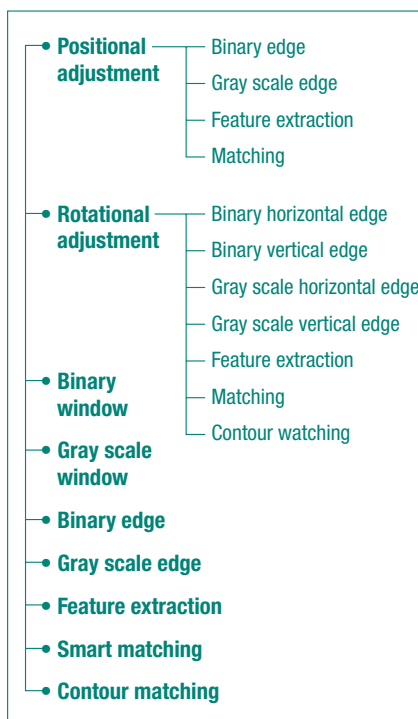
Positional adjustment
Binary edge
Gray scale edge
Feature extraction
Matching

Rotational adjustment
Binary horizontal edge
Binary vertical edge
Gray scale horizontal edge
Gray scale vertical edge
Feature extraction
Matching
Contour watching

Binary window

Gray scale window

Binary edge

Gray scale edge

Feature extraction

Smart matching

Contour matching